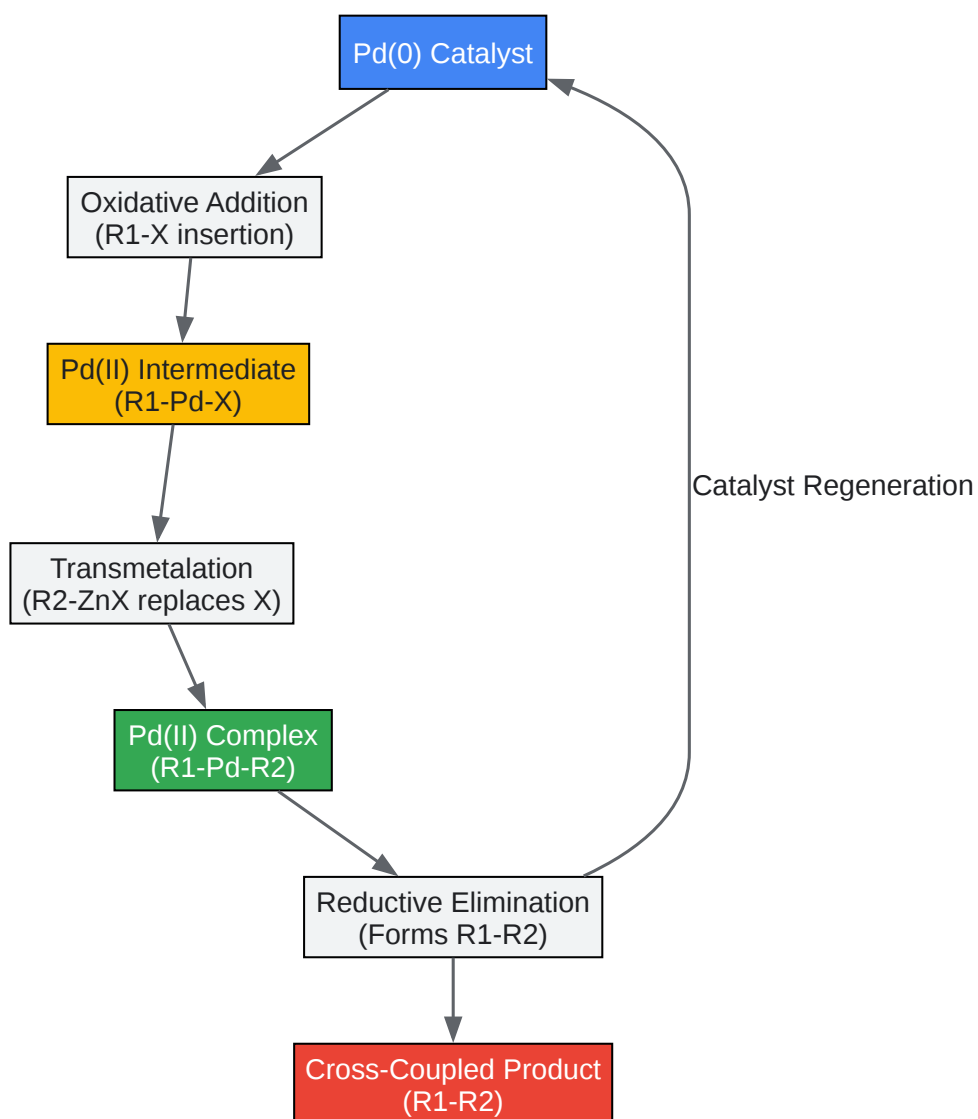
Pd(0) Catalyst

Oxidative Addition
(R1-X insertion)

Pd(II) Intermediate
(R1-Pd-X)

Transmetalation
(R2-ZnX replaces X)

Pd(II) Complex
(R1-Pd-R2)

Reductive Elimination
(Forms R1-R2)

Cross-Coupled Product
(R1-R2)

Catalyst Regeneration